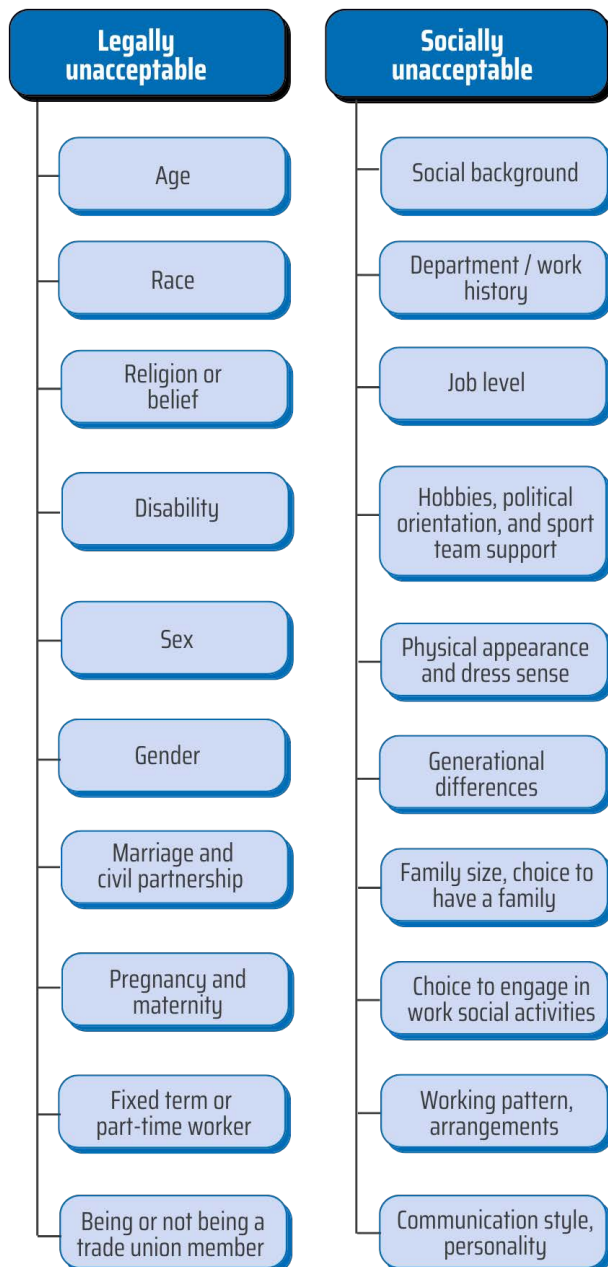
Legally unacceptable

Age

Race

Religion or belief

Disability

Sex

Gender

Marriage and civil partnership

Pregnancy and maternity

Fixed term or part-time worker

Being or not being a trade union member

Socially unacceptable

Social background

Department / work history

Job level

Hobbies, political orientation, and sport team support

Physical appearance and dress sense

Generational differences

Family size, choice to have a family

Choice to engage in work social activities

Working pattern, arrangements

Communication style, personality